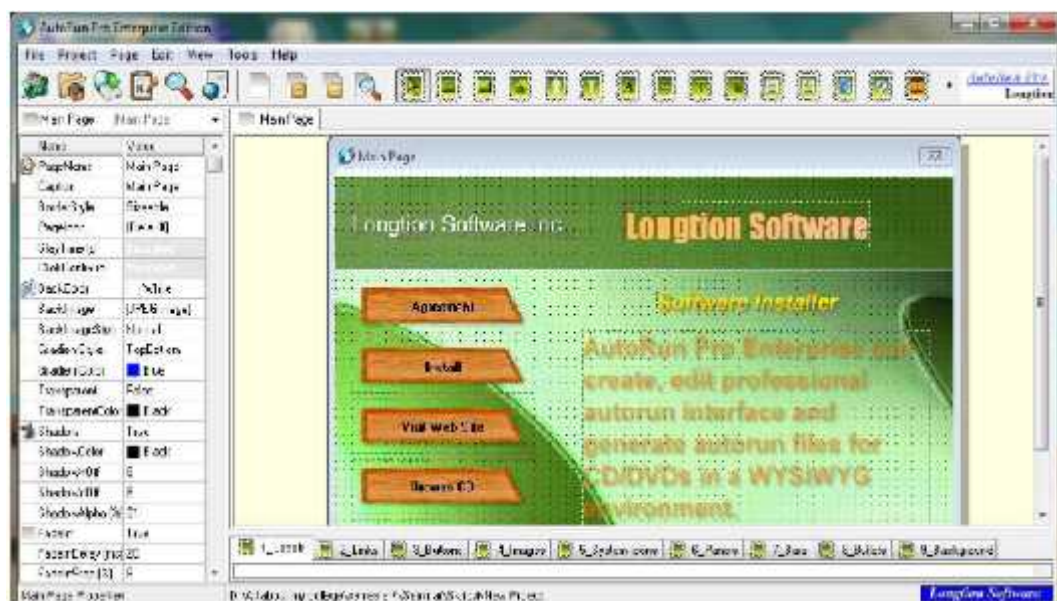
AutoRun Pro Enterprise Edition

File Project Page Edit View Tools Help

AutoRun Pro
Longtion

Main Page Main Page

Main Page

| Name | Value |
|---|---|
| PageName | Main Page |
| Caption | Main Page |
| BorderStyle | Sizeable |
| PageIcon | [Icon] |
| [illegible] | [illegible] |
| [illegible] | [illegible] |
| BackColor | White |
| BackImage | [JPEG Image] |
| BackImageStyle | Normal |
| GradientStyle | TopBottom |
| GradientColor | Blue |
| Transparent | False |
| TransparentColor | Black |
| Shadow | True |
| ShadowColor | Black |
| ShadowXOff | 6 |
| ShadowYOff | 6 |
| ShadowAlpha(%) | 21 |
| Fadein | True |
| FadeinDelay(ms) | 20 |
| FadeinStep(%) | 6 |

Main Page

Longtion Software Inc.

Longtion Software

Agreement

Install

Visit web Site

Browse CD

Software Installer

AutoRun Pro Enterprise can create, edit professional autorun interface and generate autorun files for CD/DVDs in a WYSIWYG environment.

1_Labels 2_Links 3_Buttons 4_Images 5_System Icons 6_Panes 7_Bars 8_Media 9_Background

Main Page Properties

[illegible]

Longtion Software